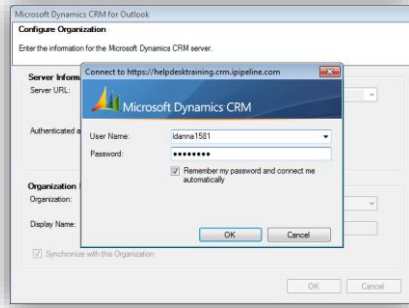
Microsoft Dynamics CRM for Outlook

Configure Organization

Enter the information for the Microsoft Dynamics CRM server.

Server Inform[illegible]

Server URL:

Authenticated a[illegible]

Organization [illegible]

Organization:

Display Name:

Synchronize with this Organization

OK

Cancel

Connect to https://helpdesktraining.crm.ipipeline.com

Microsoft Dynamics CRM

User Name: ldanna1581

Password: ●●●●●●●●●

Remember my password and connect me automatically

OK

Cancel